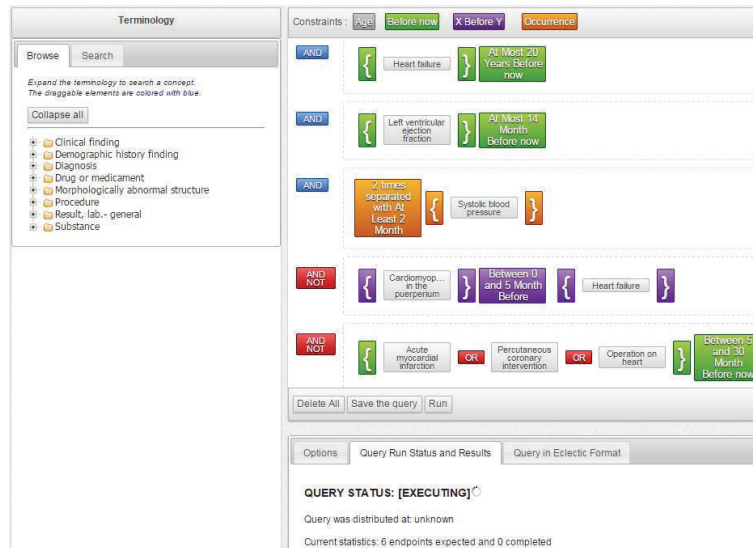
Terminology

Browse Search

Expand the terminology to search a concept.
The draggable elements are colored with blue.

Collapse all

Clinical finding
Demographic history finding
Diagnosis
Drug or medicament
Morphologically abnormal structure
Procedure
Result, lab.- general
Substance

Constraints : Age Before now X Before Y Occurrence

AND { Heart failure } At Most 20 Years Before now

AND { Left ventricular ejection fraction } At Most 14 Month Before now

AND 2 times separated with At Least 2 Month { Systolic blood pressure }

AND NOT { Cardiomyop... in the puerperium } Between 0 and 5 Month Before { Heart failure }

AND NOT { Acute myocardial infarction OR Percutaneous coronary intervention OR Operation on heart } Between 5 and 30 Month Before now

Delete All Save the query Run

Options Query Run Status and Results Query in Eclectic Format

QUERY STATUS: [EXECUTING]

Query was distributed at: unknown

Current statistics: 6 endpoints expected and 0 completed